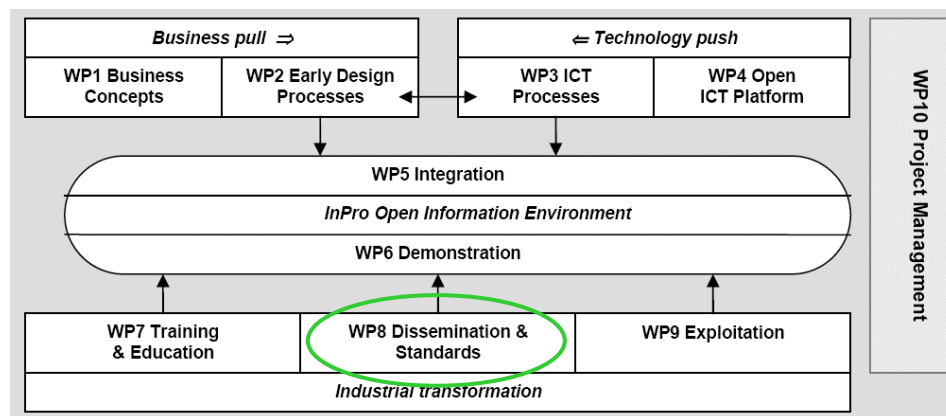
Business pull ⇒

WP1 Business Concepts

WP2 Early Design Processes

⇐ Technology push

WP3 ICT Processes

WP4 Open ICT Platform

WP5 Integration

InPro Open Information Environment

WP6 Demonstration

WP7 Training & Education

WP8 Dissemination & Standards

WP9 Exploitation

Industrial transformation

WP10 Project Management